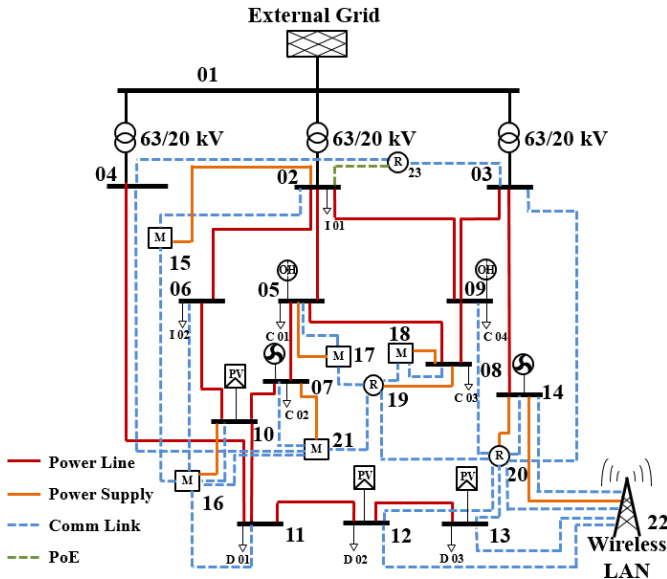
External Grid

01

63/20 kV

63/20 kV

63/20 kV

04

02

03

R 23

I 01

M 15

06

I 02

OH 05

C 01

OH 09

C 04

M 17

M 18

08

C 03

R 19

PV

07

C 02

14

10

M 21

R 20

M 16

PV

PV

11

D 01

12

D 02

13

D 03

22

Wireless LAN

Power Line

Power Supply

Comm Link

PoE